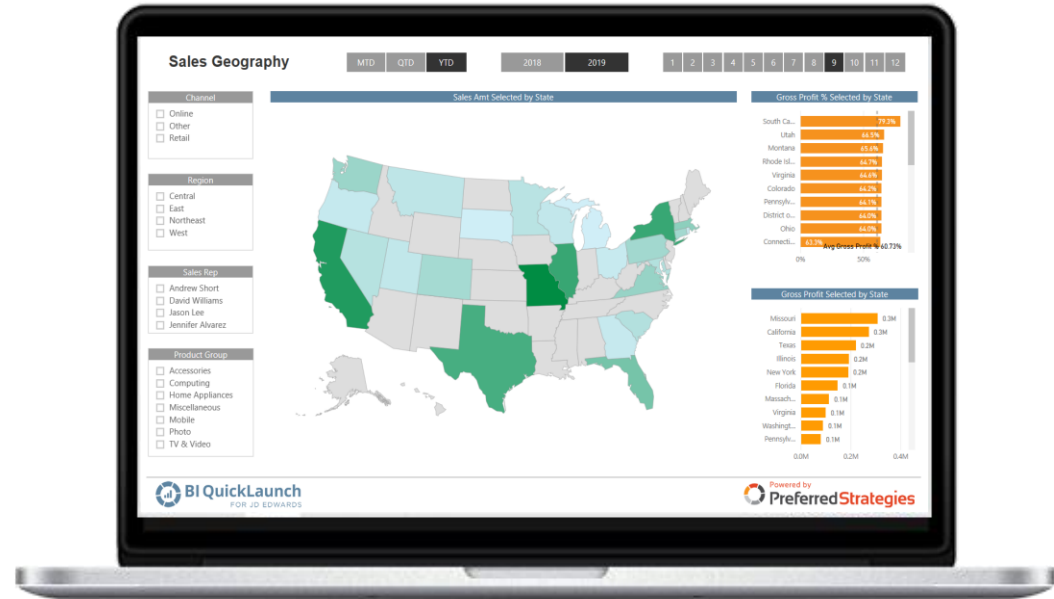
Sales Geography

MTD QTD YTD

2018 2019

1 2 3 4 5 6 7 8 9 10 11 12

Channel
Online
Other
Retail

Region
Central
East
Northeast
West

Sales Rep
Andrew Short
David Williams
Jason Lee
Jennifer Alvarez

Product Group
Accessories
Computing
Home Appliances
Miscellaneous
Mobile
Photo
TV & Video

Sales Amt Selected by State

Gross Profit % Selected by State

| State | Gross Profit % |
|---|---|
| South Ca... | 79.3% |
| Utah | 64.5% |
| Montana | 65.6% |
| Rhode Isl... | 64.7% |
| Virginia | 64.6% |
| Colorado | 64.2% |
| Pennsylv... | 64.1% |
| District o... | 64.0% |
| Ohio | 64.0% |
| Connecti... | 63.2% |

Avg Gross Profit % 60.73%

0% 50%

Gross Profit Selected by State

| State | Gross Profit |
|---|---|
| Missouri | 0.3M |
| California | 0.3M |
| Texas | 0.2M |
| Illinois | 0.2M |
| New York | 0.2M |
| Florida | 0.1M |
| Massach... | 0.1M |
| Virginia | 0.1M |
| Washingt... | 0.1M |
| Pennsylv... | 0.1M |

0.0M 0.2M 0.4M

BI QuickLaunch
FOR JD EDWARDS

Powered by
PreferredStrategies